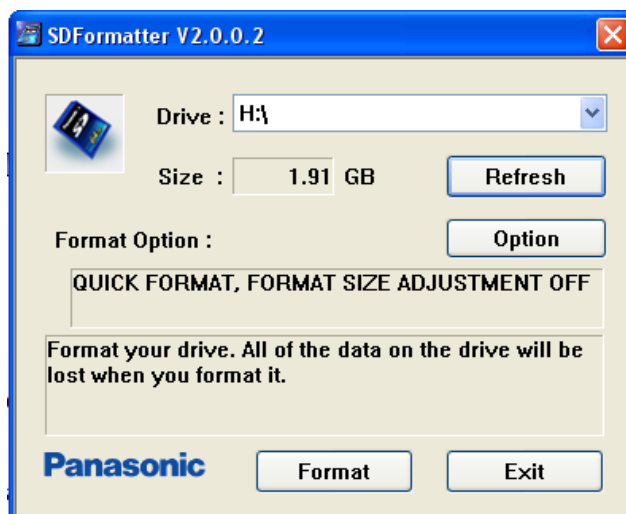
SDFormatter V2.0.0.2

Drive : H:\

Size : 1.91 GB

Refresh

Format Option :

Option

QUICK FORMAT, FORMAT SIZE ADJUSTMENT OFF

Format your drive. All of the data on the drive will be lost when you format it.

Panasonic

Format

Exit